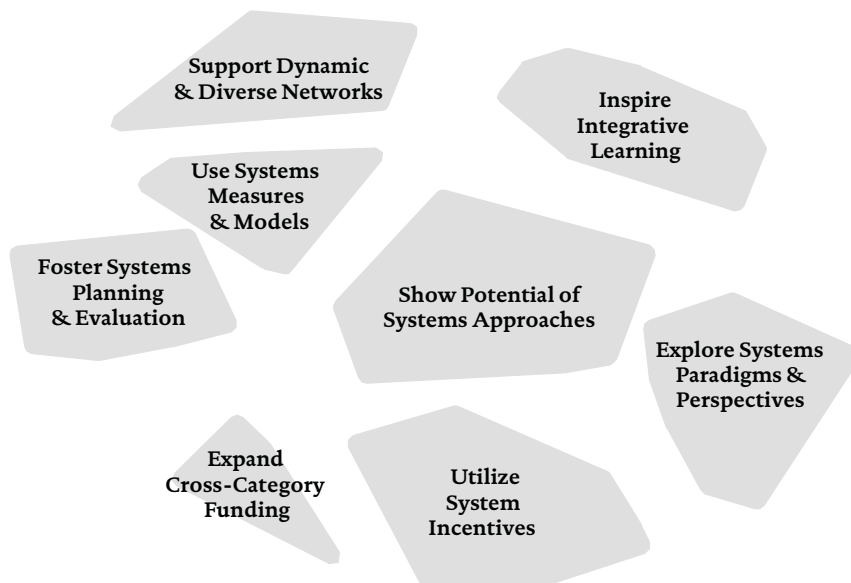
Support Dynamic & Diverse Networks

Inspire Integrative Learning

Use Systems Measures & Models

Foster Systems Planning & Evaluation

Show Potential of Systems Approaches

Explore Systems Paradigms & Perspectives

Expand Cross-Category Funding

Utilize System Incentives